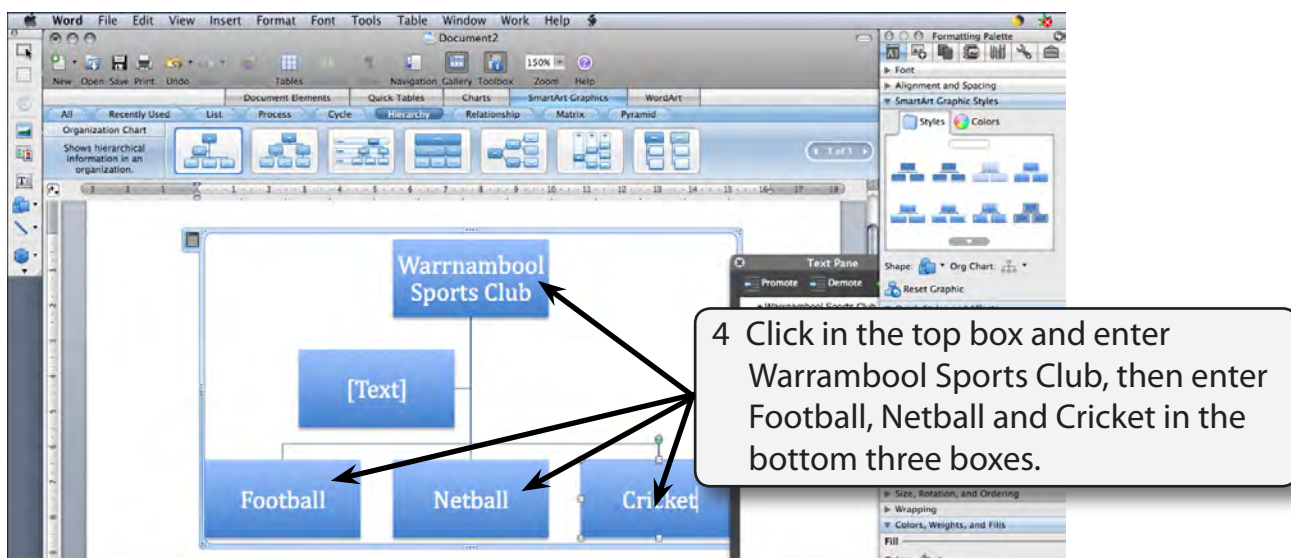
Word File Edit View Insert Format Font Tools Table Window Work Help

Document2

New Open Save Print Undo Tables Navigation Gallery Toolbox Zoom Help

150%

Document Elements Quick Tables Charts SmartArt Graphics WordArt

All Recently Used List Process Cycle Hierarchy Relationship Matrix Pyramid

Organization Chart

Shows hierarchical information in an organization.

1 of 1

Formatting Palette

Font

Alignment and Spacing

SmartArt Graphic Styles

Styles Colors

Shape: Org Chart:

Reset Graphic

Text Pane

Promote Demote

Warrnambool Sports Club

[Text]

Football Netball Cricket

Size, Rotation, and Ordering

Wrapping

Colors, Weights, and Fills

Fill

4 Click in the top box and enter Warrambool Sports Club, then enter Football, Netball and Cricket in the bottom three boxes.